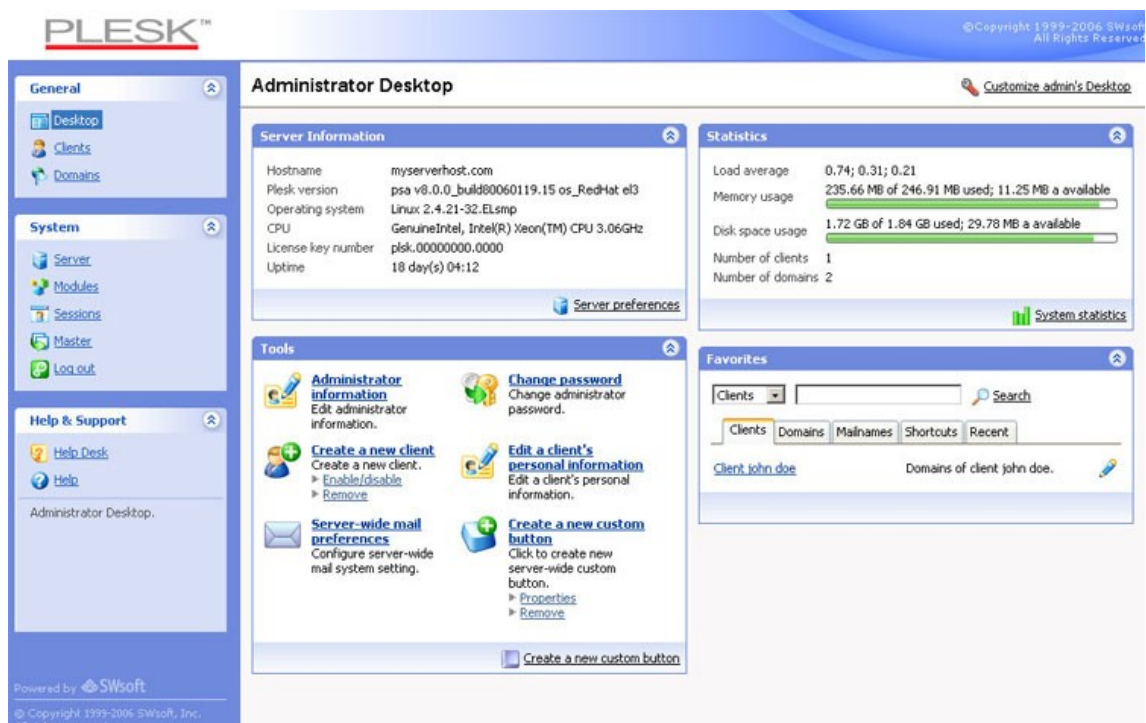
PLESK™

©Copyright 1999-2006 SWsoft
All Rights Reserved

General
Desktop
Clients
Domains

System
Server
Modules
Sessions
Master
Log out

Help & Support
Help Desk
Help

Administrator Desktop.

Powered by SWsoft
© Copyright 1999-2006 SWsoft, Inc.

Administrator Desktop

Customize admin's Desktop

Server Information

| | |
|---|---|
| Hostname | myserverhost.com |
| Plesk version | psa v8.0.0_build80060119.15 os_RedHat el3 |
| Operating system | Linux 2.4.21-32.ELsmp |
| CPU | GenuineIntel, Intel(R) Xeon(TM) CPU 3.06GHz |
| License key number | plsk.00000000.0000 |
| Uptime | 18 day(s) 04:12 |

Server preferences

Statistics

| | |
|---|---|
| Load average | 0.74; 0.31; 0.21 |
| Memory usage | 235.66 MB of 246.91 MB used; 11.25 MB a available |
| Disk space usage | 1.72 GB of 1.84 GB used; 29.78 MB a available |
| Number of clients | 1 |
| Number of domains | 2 |

System statistics

Tools

Administrator information
Edit administrator information.

Change password
Change administrator password.

Create a new client
Create a new client.
Enable/disable
Remove

Edit a client's personal information
Edit a client's personal information.

Server-wide mail preferences
Configure server-wide mail system setting.

Create a new custom button
Click to create new server-wide custom button.
Properties
Remove

Create a new custom button

Favorites

Clients
Search

Clients Domains Mailnames Shortcuts Recent

Client john doe
Domains of client john doe.